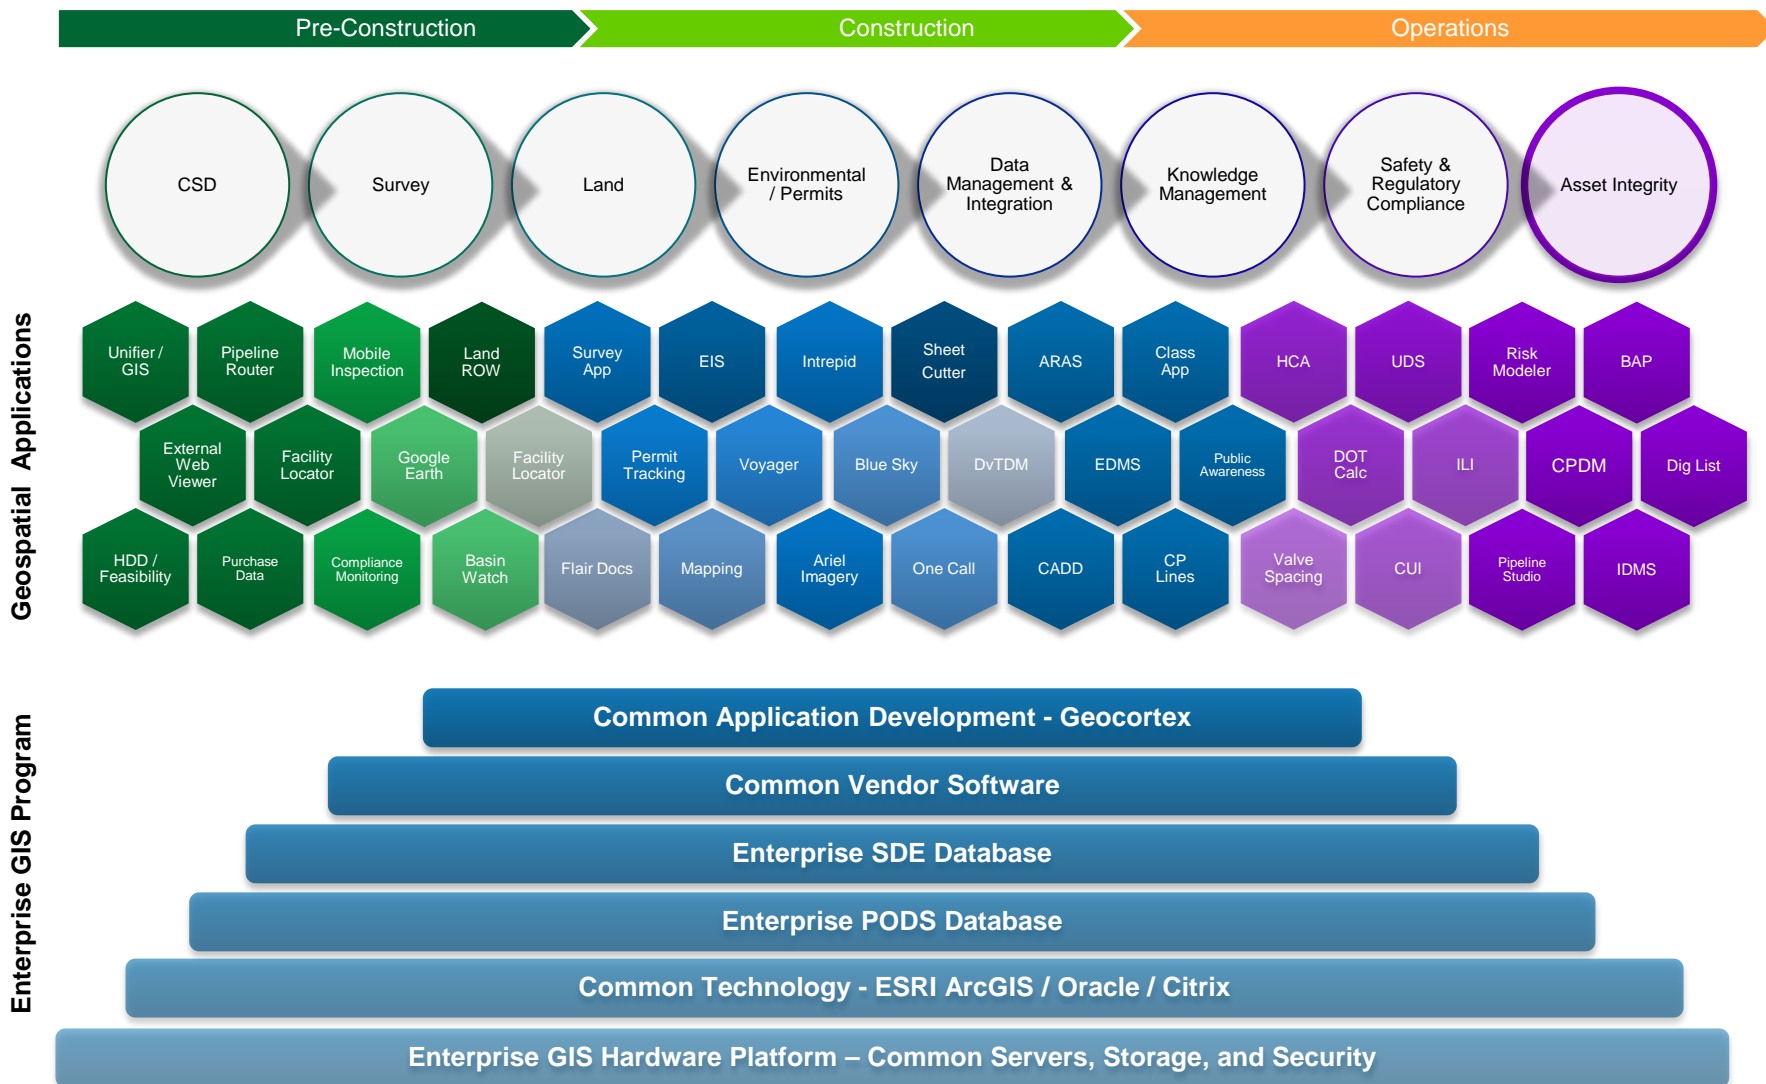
Pre-Construction
Construction
Operations

CSD
Survey
Land
Environmental / Permits
Data Management & Integration
Knowledge Management
Safety & Regulatory Compliance
Asset Integrity

Geospatial Applications

Unifier / GIS
Pipeline Router
Mobile Inspection
Land ROW
Survey App
EIS
Intrepid
Sheet Cutter
ARAS
Class App
HCA
UDS
Risk Modeler
BAP

External Web Viewer
Facility Locator
Google Earth
Facility Locator
Permit Tracking
Voyager
Blue Sky
DvTDM
EDMS
Public Awareness
DOT Calc
ILI
CPDM
Dig List

HDD / Feasibility
Purchase Data
Compliance Monitoring
Basin Watch
Flair Docs
Mapping
Ariel Imagery
One Call
CADD
CP Lines
Valve Spacing
CUI
Pipeline Studio
IDMS

Enterprise GIS Program

Common Application Development - Geocortex
Common Vendor Software
Enterprise SDE Database
Enterprise PODS Database
Common Technology - ESRI ArcGIS / Oracle / Citrix
Enterprise GIS Hardware Platform – Common Servers, Storage, and Security